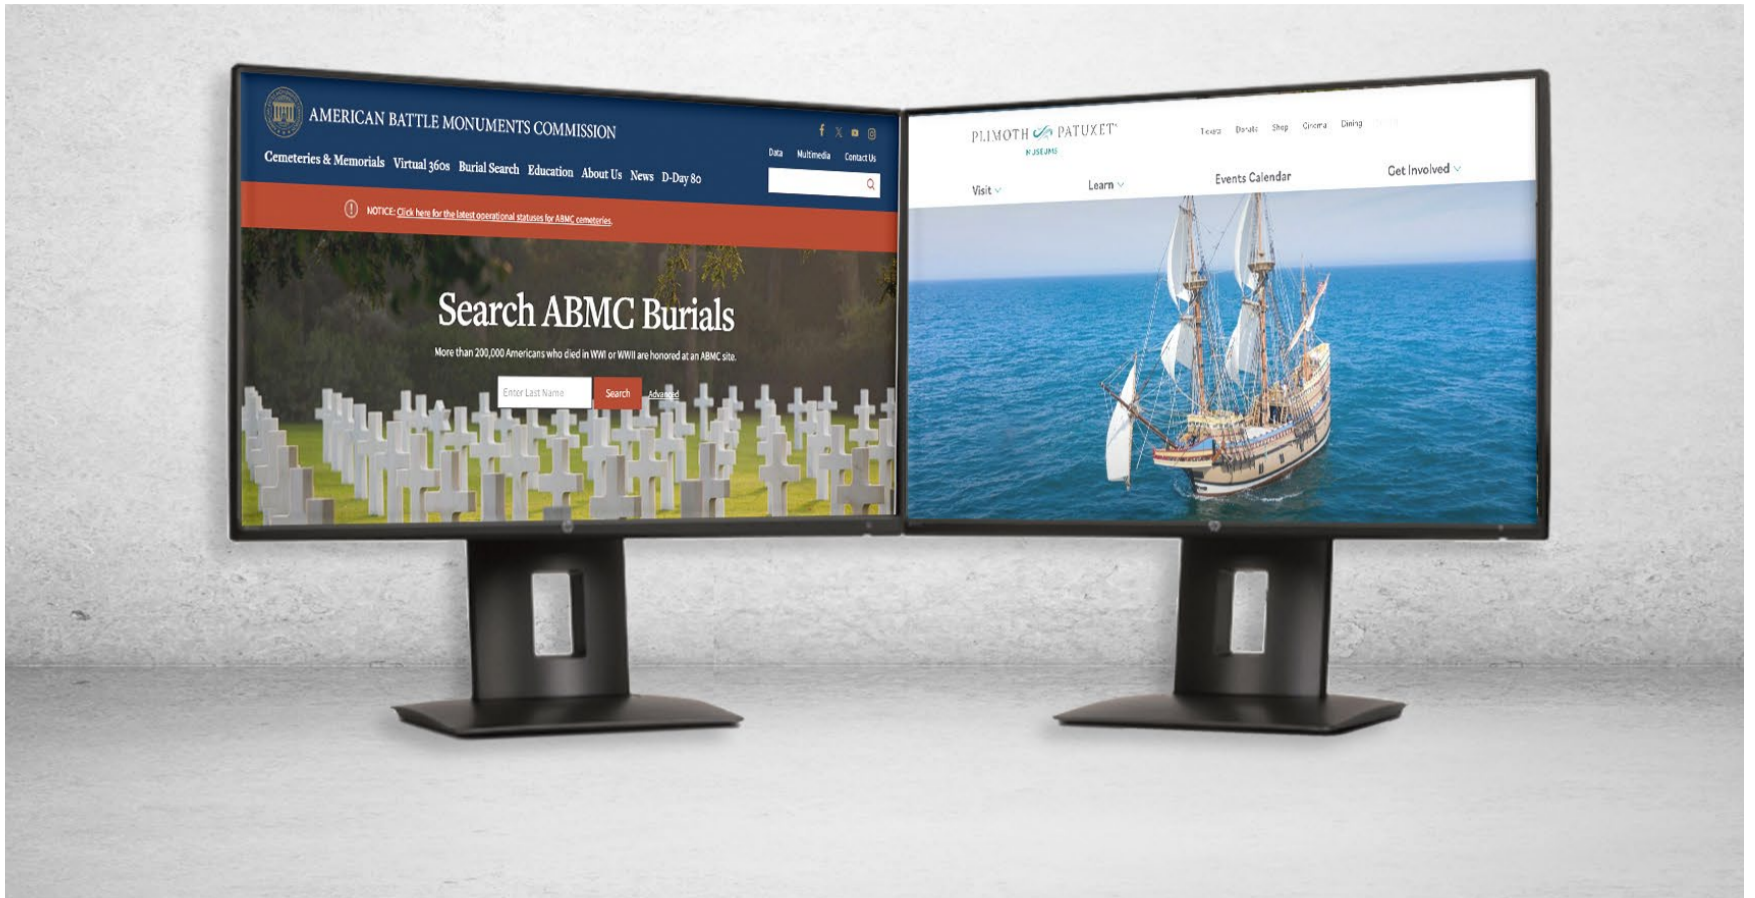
AMERICAN BATTLE MONUMENTS COMMISSION

Cemeteries & Memorials Virtual 360s Burial Search Education About Us News D-Day 80

Data Multimedia Contact Us

NOTICE: Click here for the latest operational statuses for ABMC cemeteries.

Search ABMC Burials

More than 200,000 Americans who died in WWI or WWII are honored at an ABMC site.

Enter Last Name Search Advanced

PLIMOTH PATUXET MUSEUMS

Tours Donate Shop Cinema Dining

Visit Learn Events Calendar Get Involved